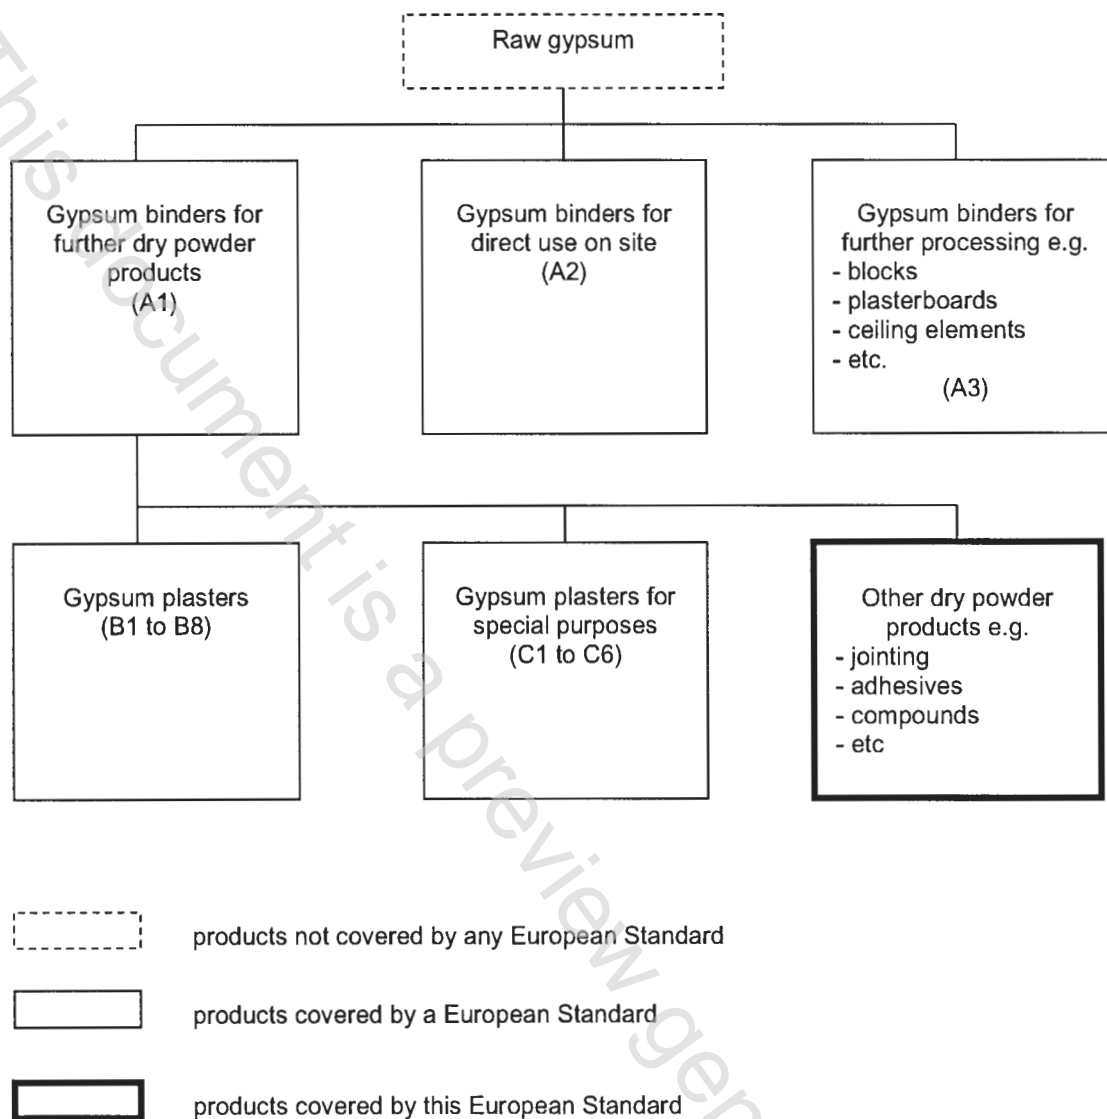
Raw gypsum

Gypsum binders for further dry powder products (A1)

Gypsum binders for direct use on site (A2)

Gypsum binders for further processing e.g.
- blocks
- plasterboards
- ceiling elements
- etc.
(A3)

Gypsum plasters (B1 to B8)

Gypsum plasters for special purposes (C1 to C6)

Other dry powder products e.g.
- jointing
- adhesives
- compounds
- etc

products not covered by any European Standard

products covered by a European Standard

products covered by this European Standard

This document is a preview ge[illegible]